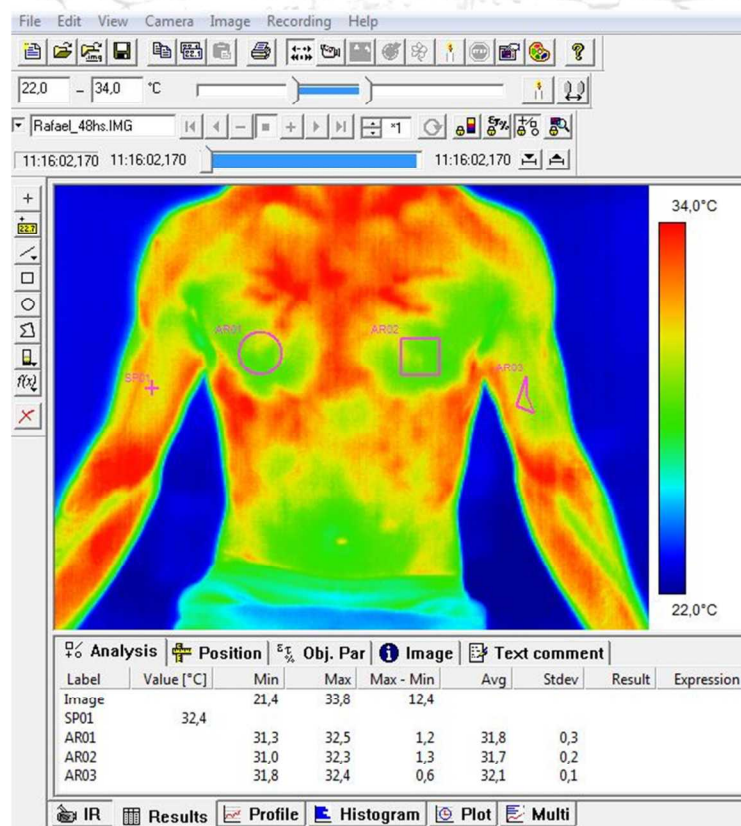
File Edit View Camera Image Recording Help

22,0 – 34,0 °C

Rafael_48hs.IMG

*1

11:16:02,170 11:16:02,170 11:16:02,170

34,0°C

AR01 AR02 AR03 SP01

22,0°C

Analysis | Position | Obj. Par | Image | Text comment

| Label | Value [°C] | Min | Max | Max - Min | Avg | Stdev | Result | Expression |
|---|---|---|---|---|---|---|---|---|
| Image | | 21,4 | 33,8 | 12,4 | | | | |
| SP01 | 32,4 | | | | | | | |
| AR01 | | 31,3 | 32,5 | 1,2 | 31,8 | 0,3 | | |
| AR02 | | 31,0 | 32,3 | 1,3 | 31,7 | 0,2 | | |
| AR03 | | 31,8 | 32,4 | 0,6 | 32,1 | 0,1 | | |

IR | Results | Profile | Histogram | Plot | Multi